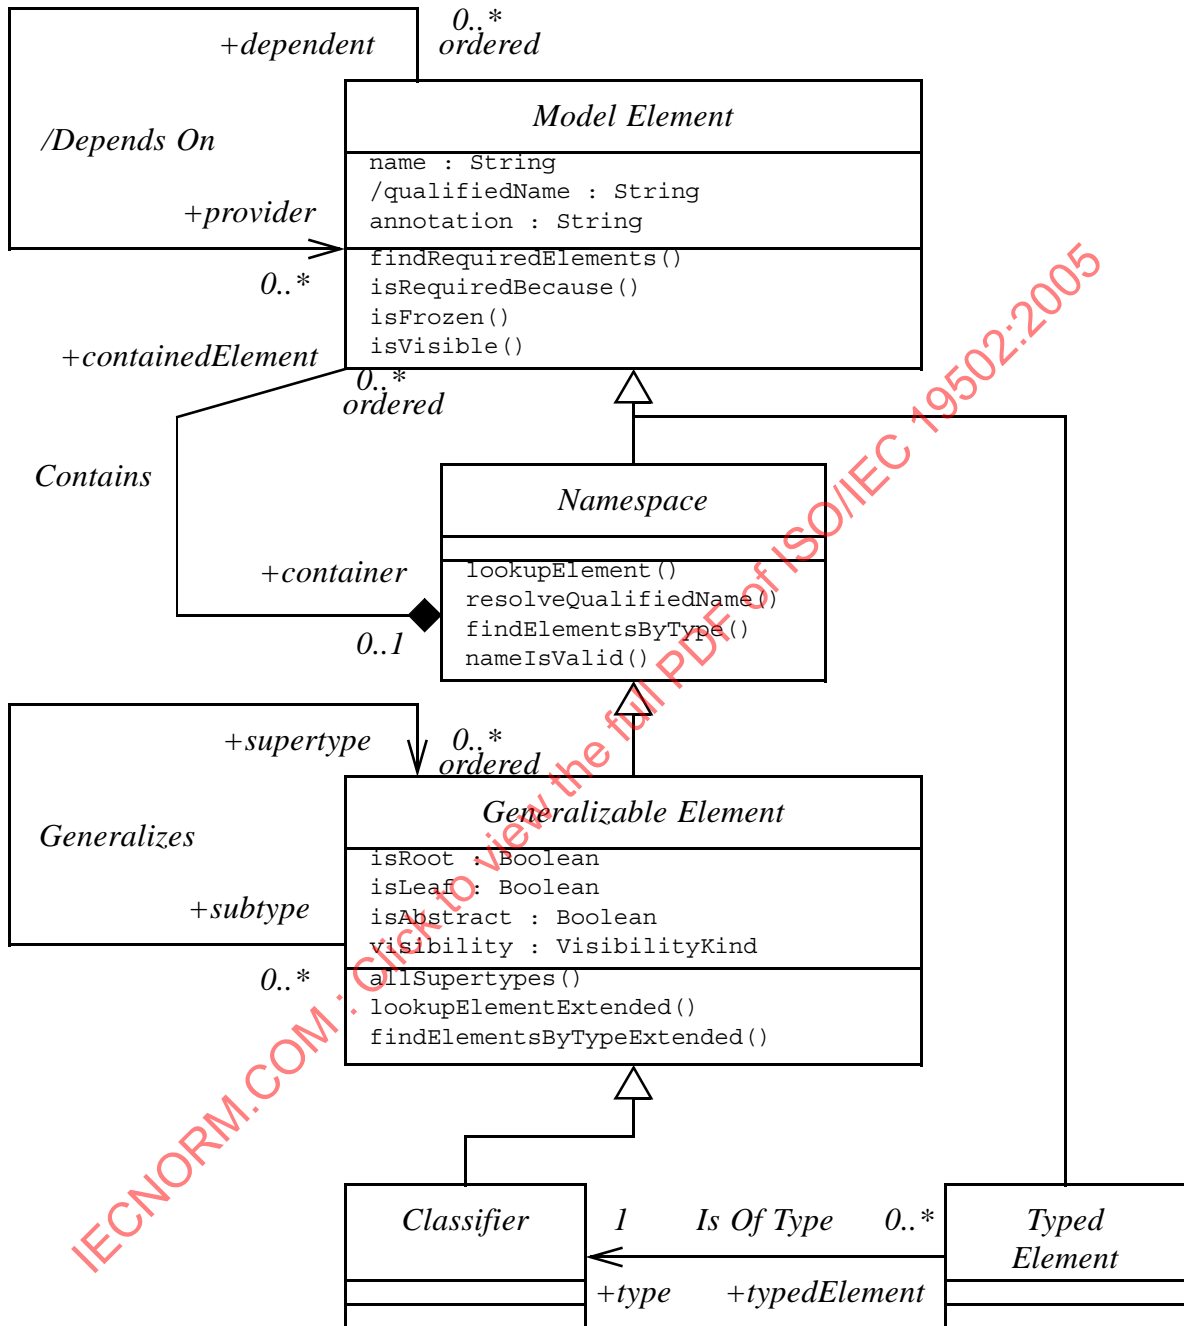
+dependent
0..*
ordered

/Depends On

+provider

0..*

Model Element
name : String
/qualifiedName : String
annotation : String
findRequiredElements()
isRequiredBecause()
isFrozen()
isVisible()

+containedElement
0..*
ordered

Contains

+container

0..1

Namespace
lookupElement()
resolveQualifiedName()
findElementsByType()
nameIsValid()

+supertype
0..*
ordered

Generalizes

+subtype

0..*

Generalizable Element
isRoot : Boolean
isLeaf : Boolean
isAbstract : Boolean
visibility : VisibilityKind
allSupertypes()
lookupElementExtended()
findElementsByTypeExtended()

Classifier

1
Is Of Type
0..*
+type
+typedElement

Typed Element

IECNORM.COM : Click to view the full PDF of ISO/IEC 19502:2005